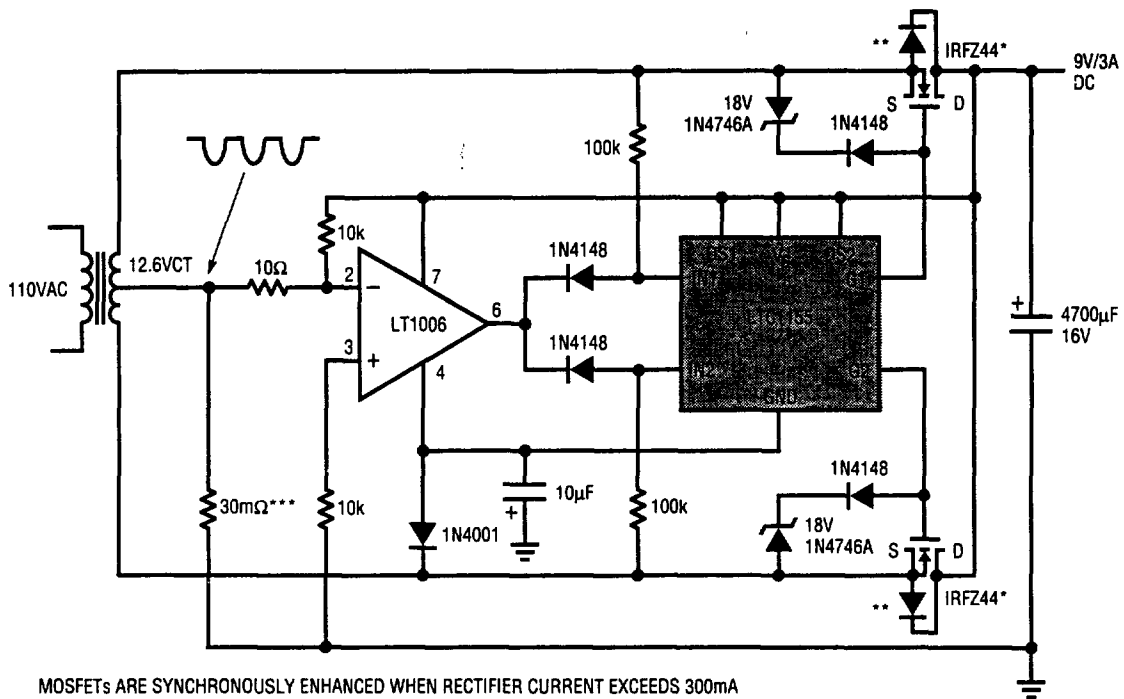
**
IRFZ44*
9V/3A
DC
18V
1N4746A
S
D
1N4148
100k
110VAC
12.6VCT
10Ω
10k
2
−
7
LT1006
6
1N4148
1N4148
3
+
4
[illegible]
4700µF
16V
1N4148
10µF
+
30mΩ***
10k
1N4001
100k
18V
1N4746A
S
D
IRFZ44*
**

MOSFETs ARE SYNCHRONOUSLY ENHANCED WHEN RECTIFIER CURRENT EXCEEDS 300mA